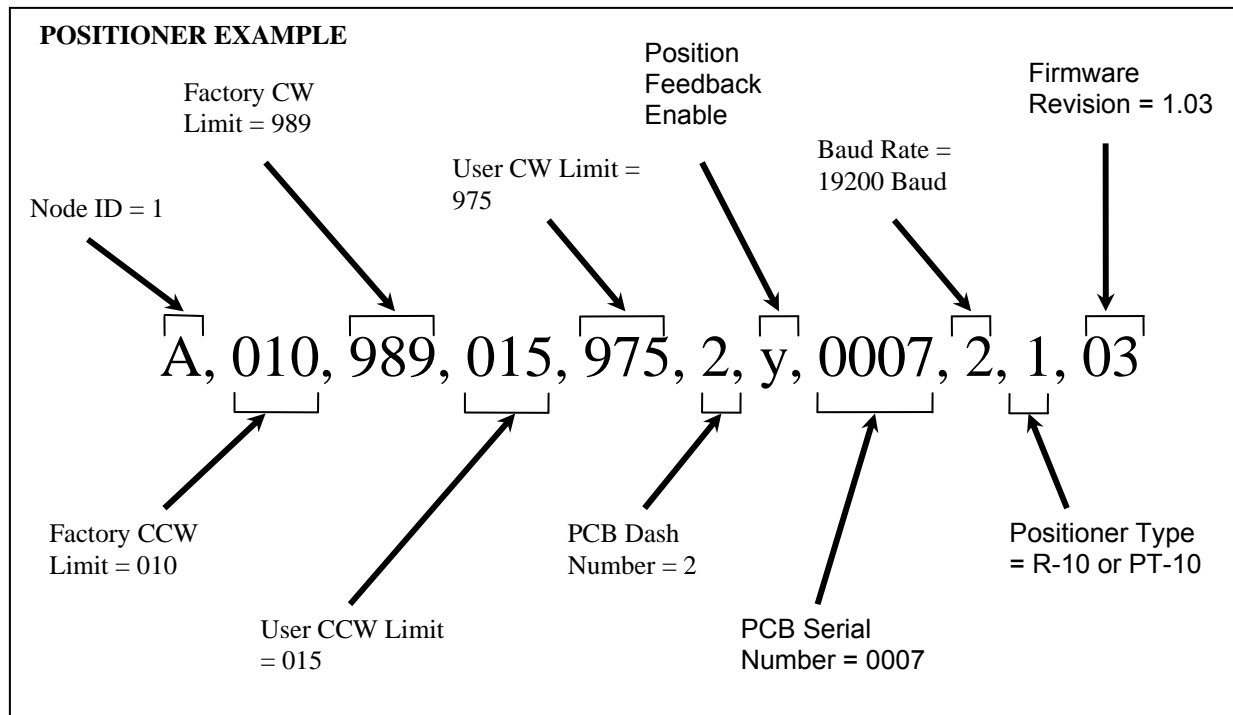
POSITIONER EXAMPLE

Factory CW Limit = 989

Position Feedback Enable

Firmware Revision = 1.03

User CW Limit = 975

Baud Rate = 19200 Baud

Node ID = 1

A, 010, 989, 015, 975, 2, y, 0007, 2, 1, 03

Factory CCW Limit = 010

PCB Dash Number = 2

Positioner Type = R-10 or PT-10

User CCW Limit = 015

PCB Serial Number = 0007